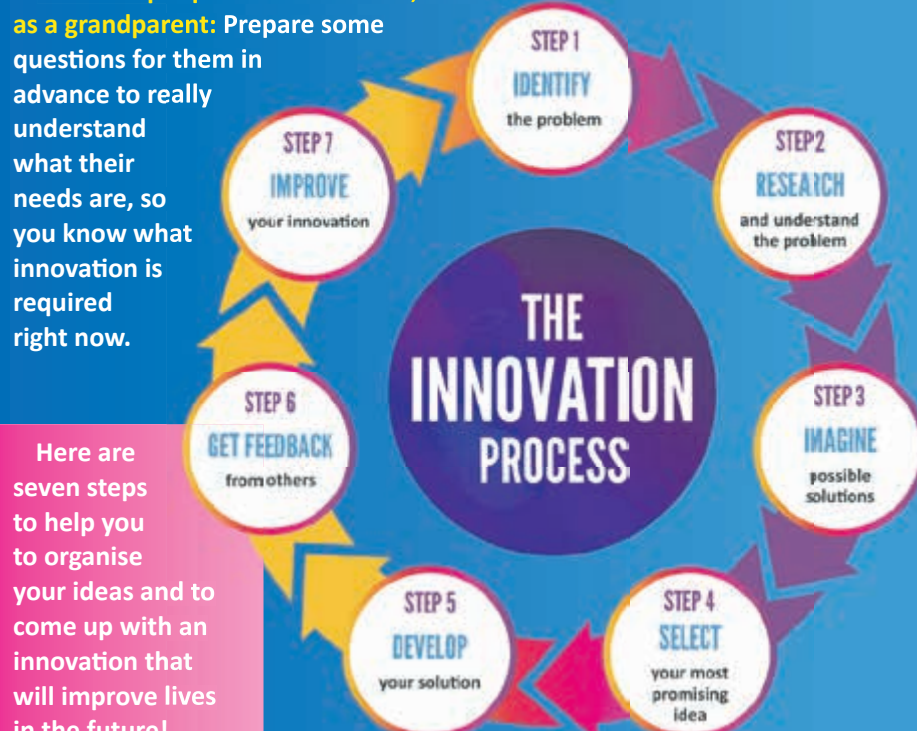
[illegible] as a grandparent: Prepare some questions for them in advance to really understand what their needs are, so you know what innovation is required right now.

Here are seven steps to help you to organise your ideas and to come up with an innovation that will improve lives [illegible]

STEP 1
IDENTIFY
the problem

STEP 2
RESEARCH
and understand the problem

STEP 3
IMAGINE
possible solutions

STEP 4
SELECT
your most promising idea

STEP 5
DEVELOP
your solution

STEP 6
GET FEEDBACK
from others

STEP 7
IMPROVE
your innovation

THE INNOVATION PROCESS